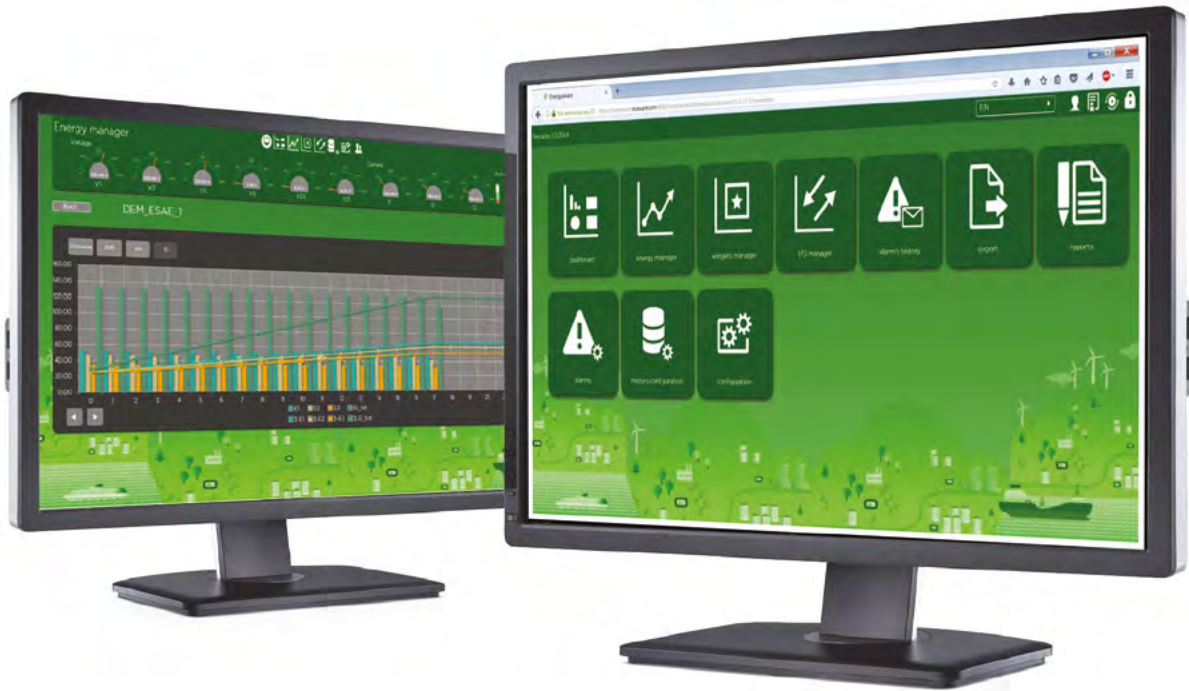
Energy manager

Voltage

Current

DEM_ESAE_1

140,00
120,00
100,00
80,00
60,00
40,00
20,00
0,00

Energyserv

EN

Version 1.0.5.4

dashboard

energy manager

widgets manager

I/O manager

alarms history

export

reports

alarms

meters configuration

configuration